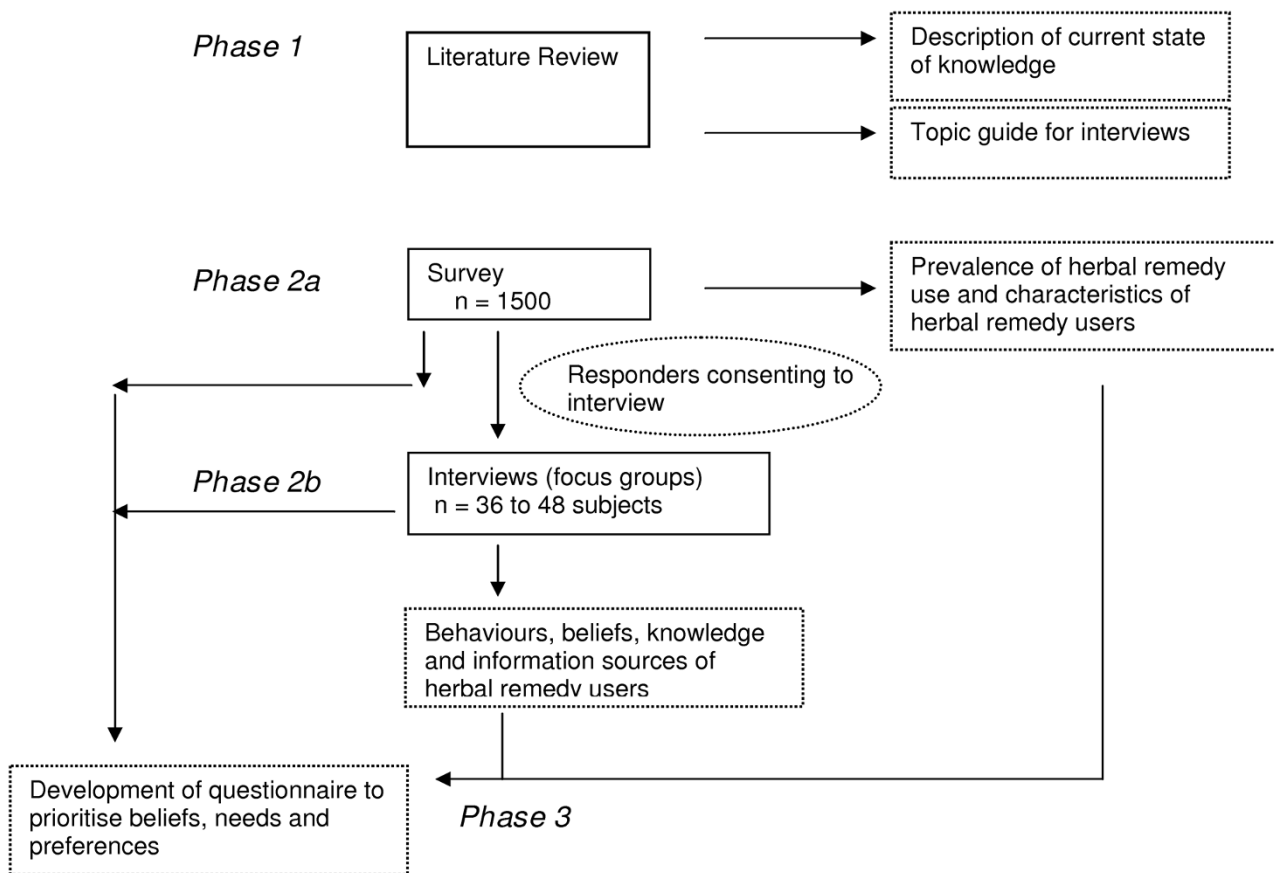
Phase 1

Literature Review

Description of current state of knowledge

Topic guide for interviews

Phase 2a

Survey
n = 1500

Prevalence of herbal remedy use and characteristics of herbal remedy users

Responders consenting to interview

Phase 2b

Interviews (focus groups)
n = 36 to 48 subjects

Behaviours, beliefs, knowledge and information sources of herbal remedy users

Development of questionnaire to prioritise beliefs, needs and preferences

Phase 3